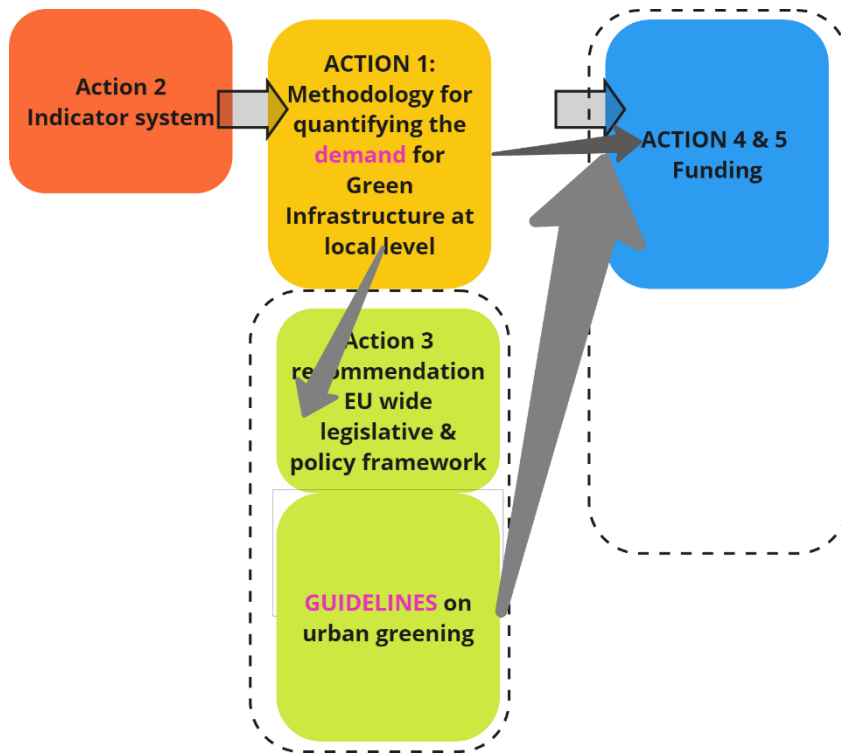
Action 2
Indicator system

ACTION 1:
Methodology for quantifying the demand for Green Infrastructure at local level

ACTION 4 & 5
Funding

Action 3
recommendation EU wide legislative & policy framework

GUIDELINES on urban greening